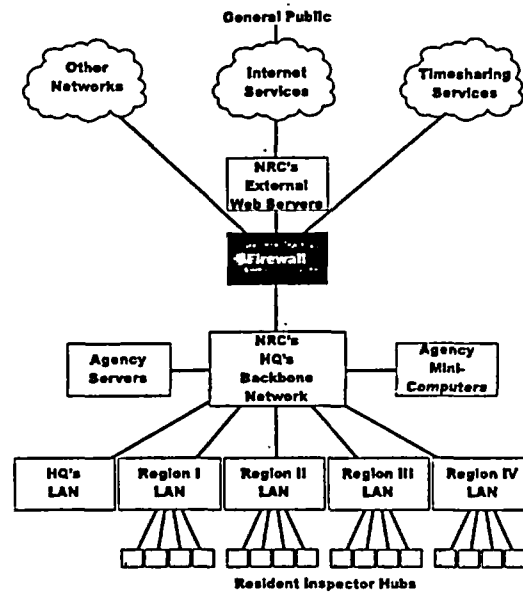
General Public

Other Networks

Internet Services

Timesharing Services

NRC's External Web Servers

Firewall

Agency Servers

NRC's HQ's Backbone Network

Agency Mini-Computers

HQ's LAN

Region I LAN

Region II LAN

Region III LAN

Region IV LAN

Resident Inspector Hubs